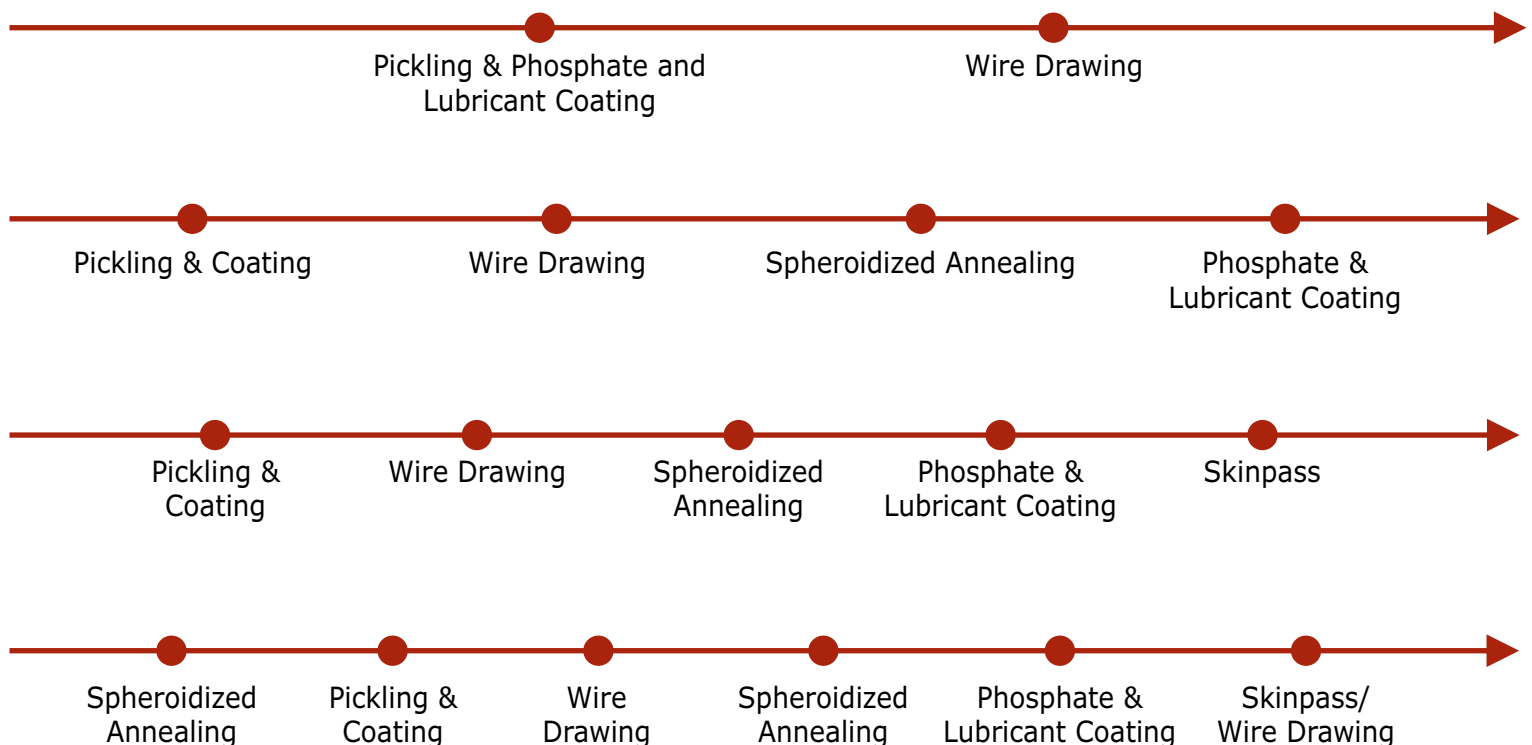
Pickling & Phosphate and Lubricant Coating

Wire Drawing

Pickling & Coating

Wire Drawing

Spheroidized Annealing

Phosphate & Lubricant Coating

Pickling & Coating

Wire Drawing

Spheroidized Annealing

Phosphate & Lubricant Coating

Skinpass

Spheroidized Annealing

Pickling & Coating

Wire Drawing

Spheroidized Annealing

Phosphate & Lubricant Coating

Skinpass/ Wire Drawing